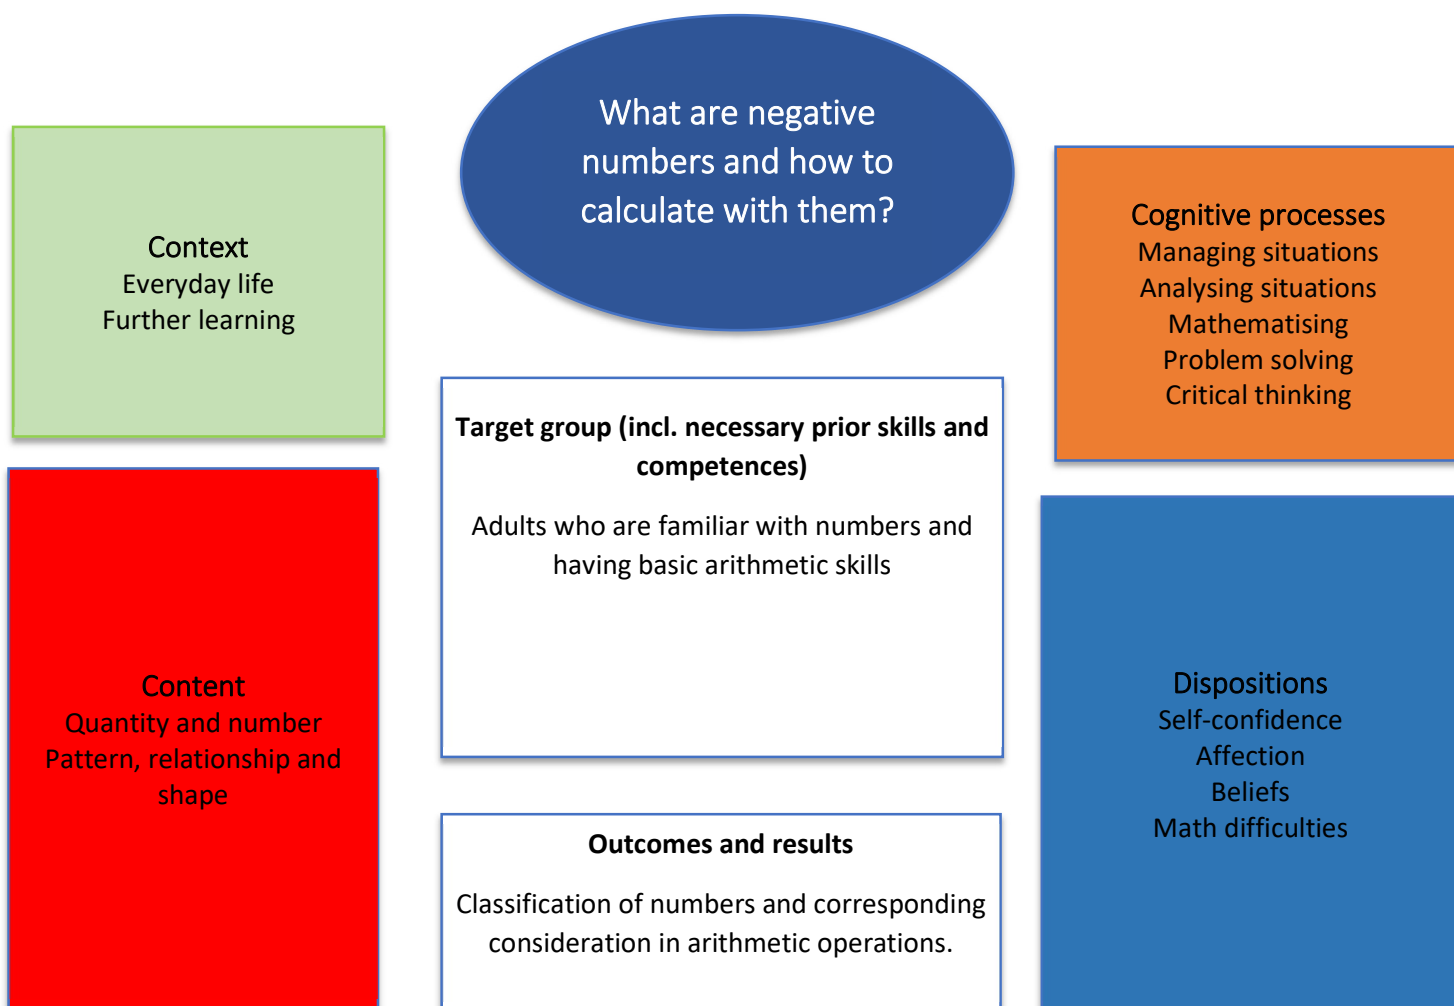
What are negative numbers and how to calculate with them?

Context
Everyday life
Further learning

Cognitive processes
Managing situations
Analysing situations
Mathematising
Problem solving
Critical thinking

Target group (incl. necessary prior skills and competences)

Adults who are familiar with numbers and having basic arithmetic skills

Content
Quantity and number
Pattern, relationship and shape

Dispositions
Self-confidence
Affection
Beliefs
Math difficulties

Outcomes and results

Classification of numbers and corresponding consideration in arithmetic operations.